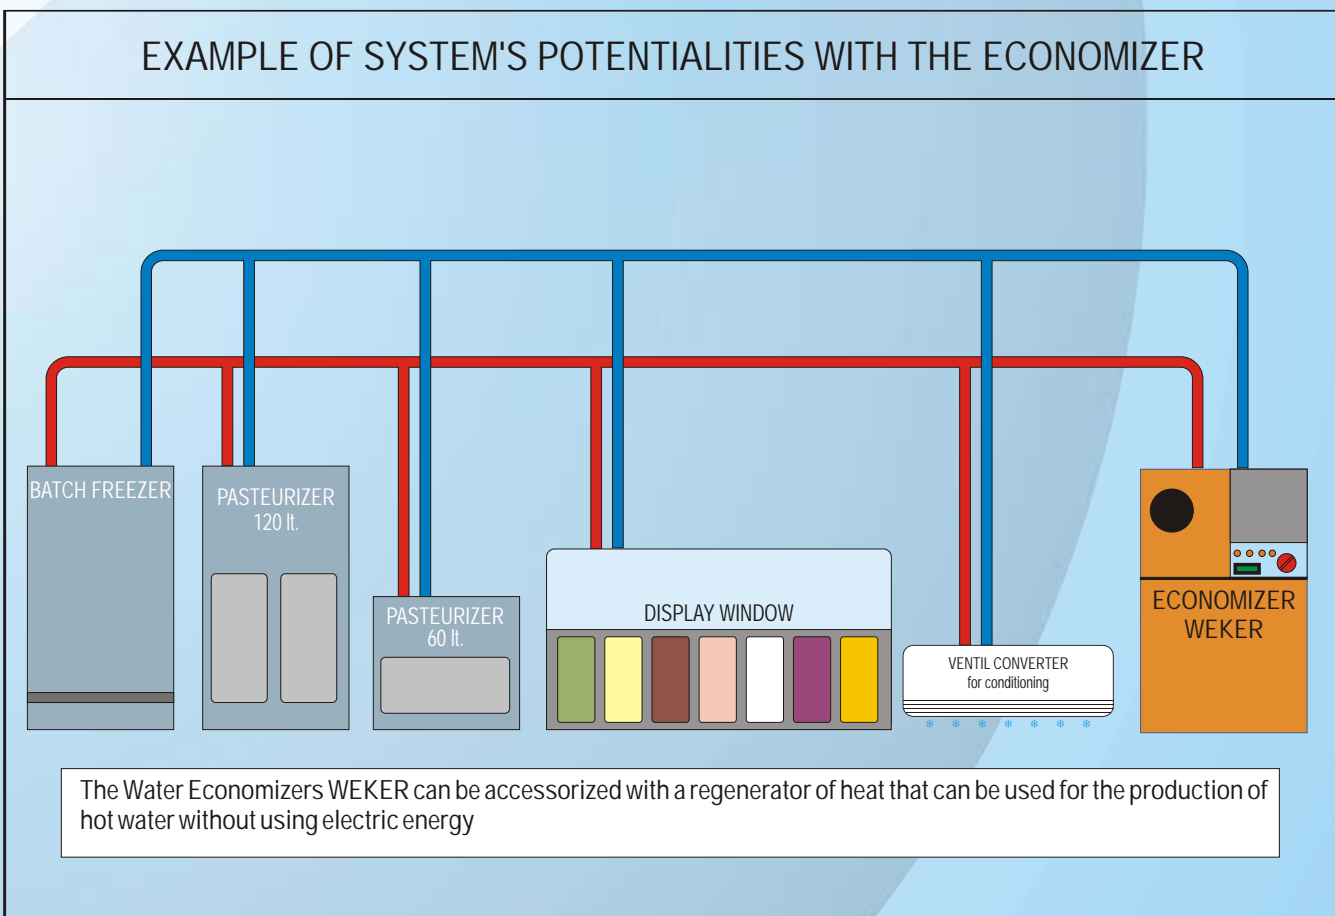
EXAMPLE OF SYSTEM'S POTENTIALITIES WITH THE ECONOMIZER

BATCH FREEZER

PASTEURIZER
120 lt.

PASTEURIZER
60 lt.

DISPLAY WINDOW

VENTIL CONVERTER
for conditioning

ECONOMIZER
WEKER

The Water Economizers WEKER can be accessorized with a regenerator of heat that can be used for the production of hot water without using electric energy